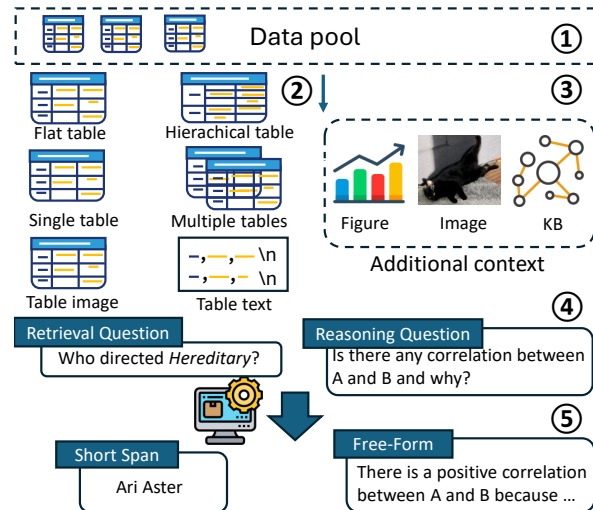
Data pool ①

②

③

Flat table

Hierachical table

Single table

Multiple tables

Table image

Table text

–,—,— \n
–,—,— \n

Figure

Image

KB

Additional context

④

Retrieval Question

Who directed *Hereditary*?

Reasoning Question

Is there any correlation between A and B and why?

⑤

Short Span

Ari Aster

Free-Form

There is a positive correlation between A and B because ...